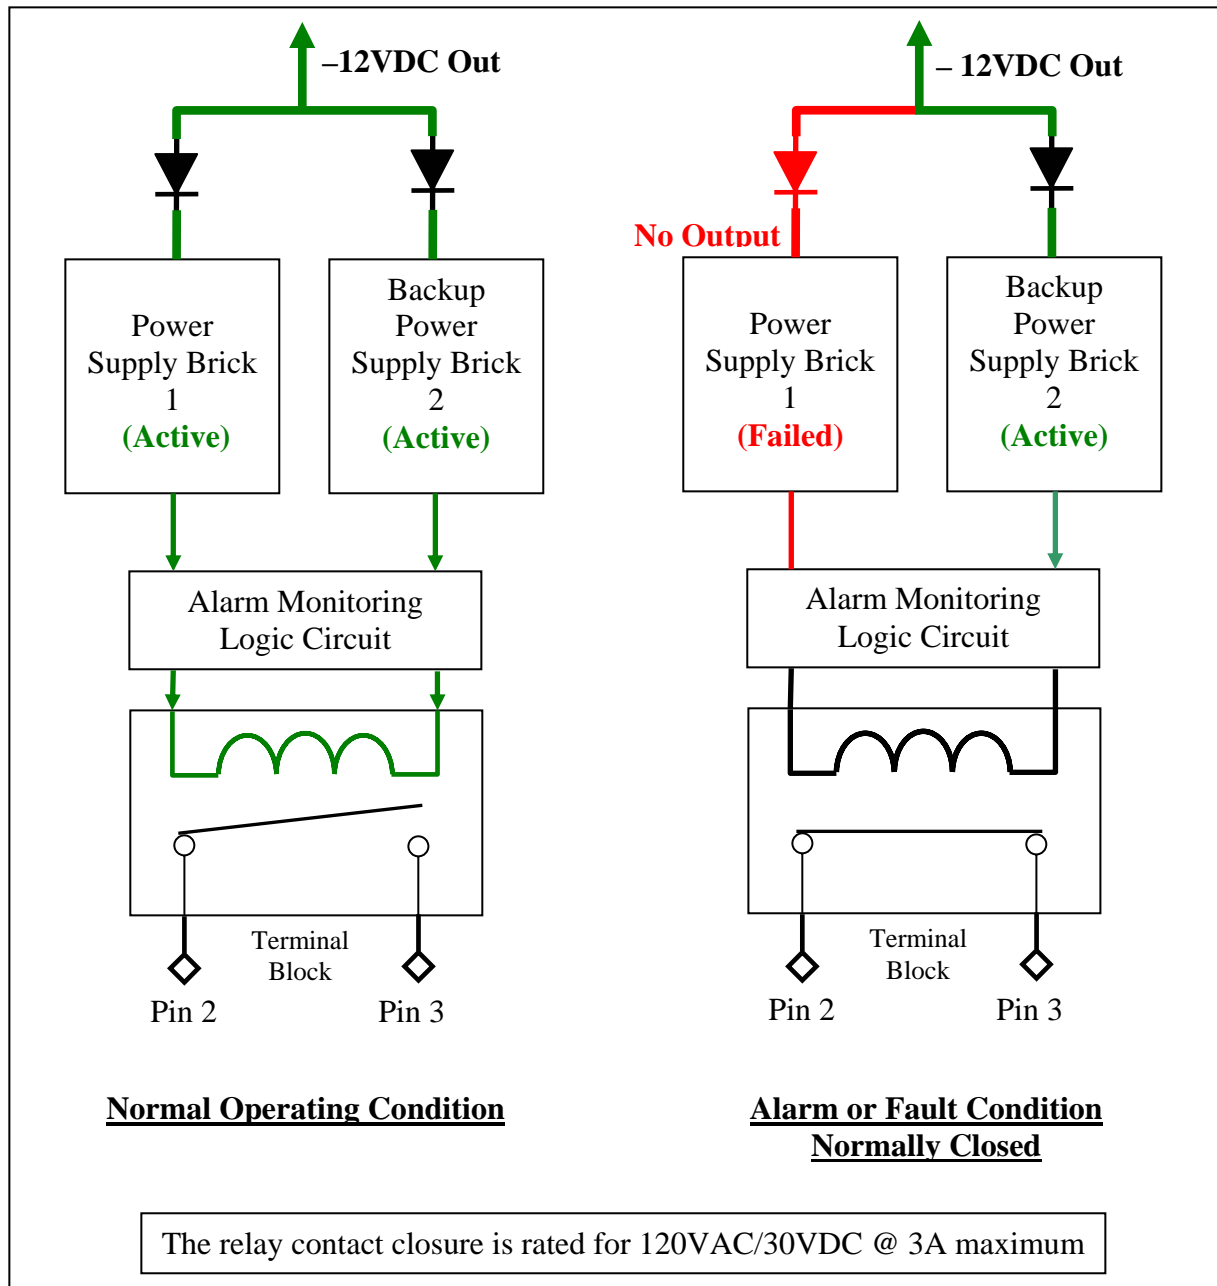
–12VDC Out

Power Supply Brick 1 (Active)

Backup Power Supply Brick 2 (Active)

Alarm Monitoring Logic Circuit

Terminal Block

Pin 2

Pin 3

Normal Operating Condition

– 12VDC Out

No Output

Power Supply Brick 1 (Failed)

Backup Power Supply Brick 2 (Active)

Alarm Monitoring Logic Circuit

Terminal Block

Pin 2

Pin 3

Alarm or Fault Condition
Normally Closed

The relay contact closure is rated for 120VAC/30VDC @ 3A maximum